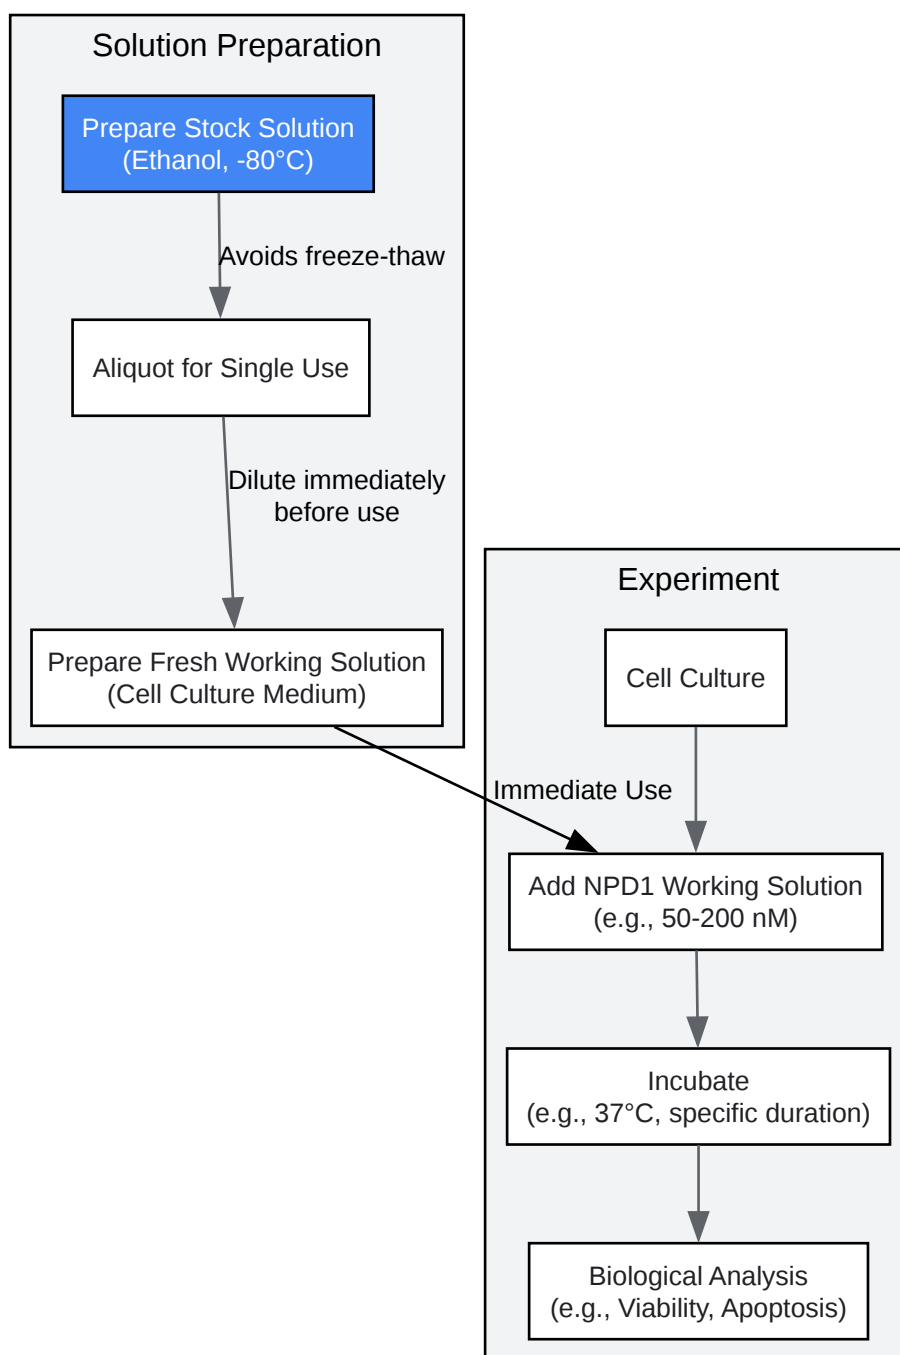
Solution Preparation

Prepare Stock Solution
(Ethanol, -80°C)

Avoids freeze-thaw

Aliquot for Single Use

Dilute immediately
before use

Prepare Fresh Working Solution
(Cell Culture Medium)

Immediate Use

Experiment

Cell Culture

Add NPD1 Working Solution
(e.g., 50-200 nM)

Incubate
(e.g., 37°C, specific duration)

Biological Analysis
(e.g., Viability, Apoptosis)